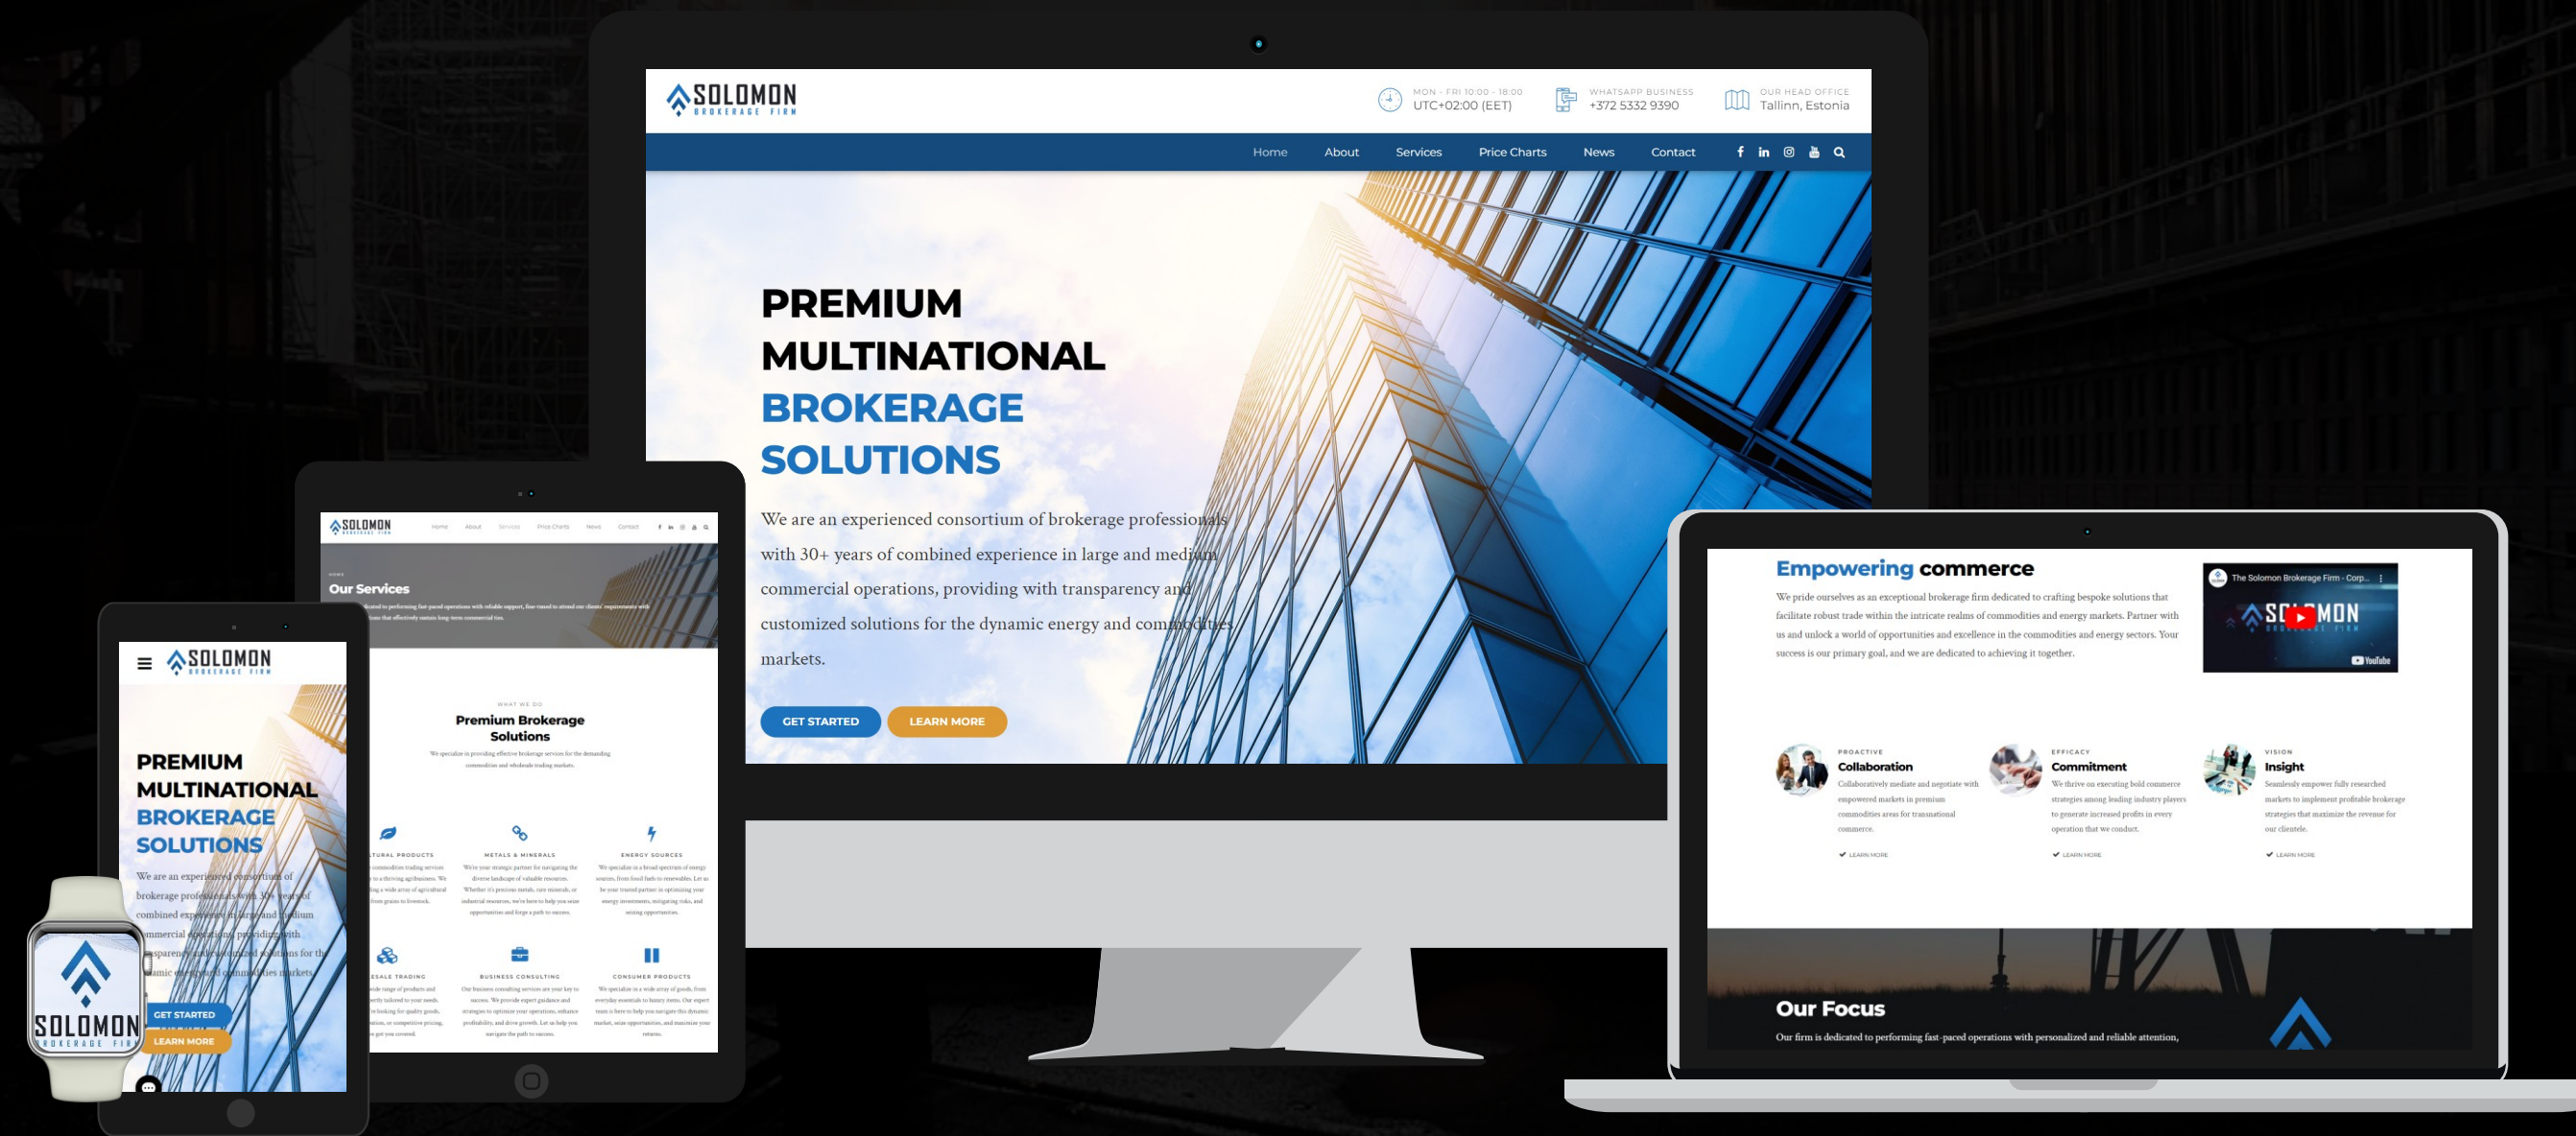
SOLOMON
BROKERAGE FIRM

MON - FRI 10:00 - 18:00
UTC+02:00 (EET)

WHATSAPP BUSINESS
+372 5332 9390

OUR HEAD OFFICE
Tallinn, Estonia

Home About Services Price Charts News Contact

PREMIUM MULTINATIONAL BROKERAGE SOLUTIONS

We are an experienced consortium of brokerage professionals with 30+ years of combined experience in large and medium commercial operations, providing with transparency and customized solutions for the dynamic energy and commodities markets.

GET STARTED LEARN MORE

Our Services

WHAT WE DO
Premium Brokerage Solutions
We specialize in providing effective brokerage services for the demanding commodities and wholesale trading markets.

METALS & MINERALS
ENERGY SOURCES
BUSINESS CONSULTING
CONSUMER PRODUCTS

Empowering commerce

We pride ourselves as an exceptional brokerage firm dedicated to crafting bespoke solutions that facilitate robust trade within the intricate realms of commodities and energy markets. Partner with us and unlock a world of opportunities and excellence in the commodities and energy sectors. Your success is our primary goal, and we are dedicated to achieving it together.

The Solomon Brokerage Firm - Corp...
YouTube

PROACTIVE
Collaboration
Collaboratively mediate and negotiate with empowered markets in premium commodities areas for transnational commerce.
LEARN MORE

EFFICACY
Commitment
We thrive on executing bold commerce strategies among leading industry players to generate increased profits in every operation that we conduct.
LEARN MORE

VISION
Insight
Seamlessly empower fully researched markets to implement profitable brokerage strategies that maximize the revenue for our clientele.
LEARN MORE

Our Focus
Our firm is dedicated to performing fast-paced operations with personalized and reliable attention,

SOLOMON
BROKERAGE FIRM